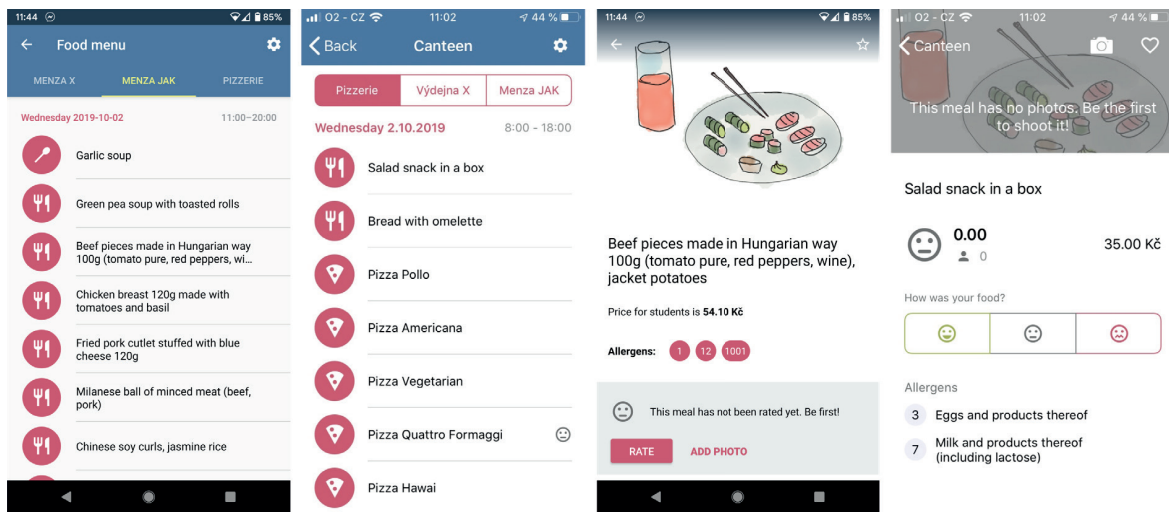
11:44 85%

Food menu

MENZA X MENZA JAK PIZZERIE

Wednesday 2019-10-02 11:00–20:00

Garlic soup

Green pea soup with toasted rolls

Beef pieces made in Hungarian way 100g (tomato pure, red peppers, wi...

Chicken breast 120g made with tomatoes and basil

Fried pork cutlet stuffed with blue cheese 120g

Milanese ball of minced meat (beef, pork)

Chinese soy curls, jasmine rice

O2 - CZ 11:02 44 %

Back Canteen

Pizzerie Výdejna X Menza JAK

Wednesday 2.10.2019 8:00 - 18:00

Salad snack in a box

Bread with omelette

Pizza Pollo

Pizza Americana

Pizza Vegetarian

Pizza Quattro Formaggi

Pizza Hawai

11:44 85%

Beef pieces made in Hungarian way 100g (tomato pure, red peppers, wine), jacket potatoes

Price for students is 54.10 Kč

Allergens: 1 12 1001

This meal has not been rated yet. Be first!

RATE ADD PHOTO

O2 - CZ 11:02 44 %

Canteen

This meal has no photos. Be the first to shoot it!

Salad snack in a box

0.00
0

35.00 Kč

How was your food?

Allergens

3 Eggs and products thereof

7 Milk and products thereof (including lactose)